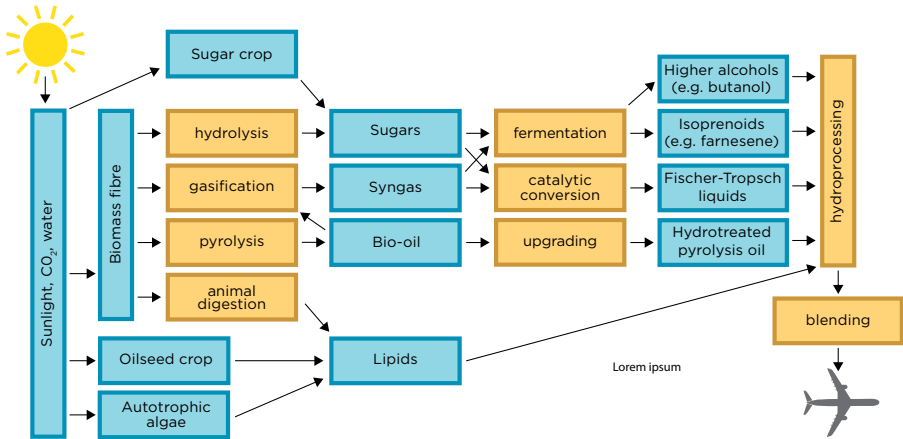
Sunlight, $CO_2$, water

Sugar crop

Biomass fibre

hydrolysis

gasification

pyrolysis

animal digestion

Oilseed crop

Autotrophic algae

Sugars

Syngas

Bio-oil

Lipids

fermentation

catalytic conversion

upgrading

Higher alcohols (e.g. butanol)

Isoprenoids (e.g. farnesene)

Fischer-Tropsch liquids

Hydrotreated pyrolysis oil

hydroprocessing

blending

Lorem ipsum